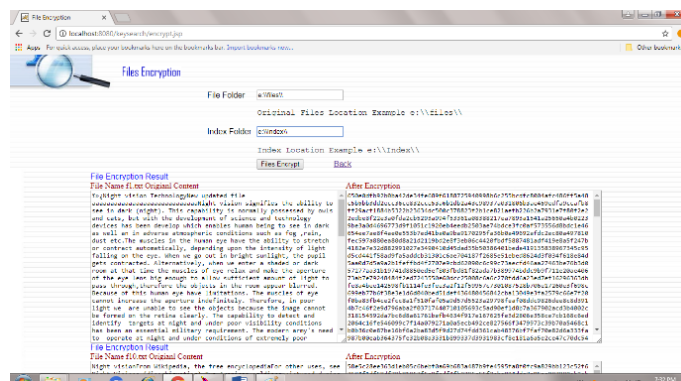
File Encryption

localhost:8080/keysearch/encrypt.jsp

Apps For quick access, place your bookmarks here on the bookmarks bar. Import bookmarks now...

Other bookmarks

Files Encryption

File Folder e:\\files\\

Original Files Location Example e:\\files\\

Index Folder e:\\index\\

Index Location Example e:\\Index\\

Files Encrypt Back

Files Encryption Result

File Name f1.txt Original Content

Twilight Vision Technology[We updated file ...] Night vision signifies the ability to see in dark (night). This capability is normally possessed by owls and cats, but with the development of science and technology devices has been develop which enables human being to see in dark as well as in adverse atmospheric conditions such as fog, rain, dust etc. The muscles in the human eye have the ability to stretch or contract automatically, depending upon the intensity of light falling on the eye. When we go out in bright sunlight, the pupil gets contracted. Alternatively, when we enter a shaded or dark room at that time the muscles of eye relax and make the aperture of the eye lens big enough to allow sufficient amount of light to pass through, therefore the objects in the room appear blurred. Because of this human eye have limitations. The aperture of eye cannot increase the aperture indefinitely. Therefore, in poor light we are unable to see the objects because the image cannot be formed on the retina clearly. The capability to detect and identify targets at night and under poor visibility conditions has been an essential military requirement. The modern army's need to operate at night and under conditions of extremely poor

After Encryption

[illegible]

Files Encryption Result

File Name f10.txt Original Content

Night vision from Wikipedia, the free encyclopedia For other uses, see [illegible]

After Encryption

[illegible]